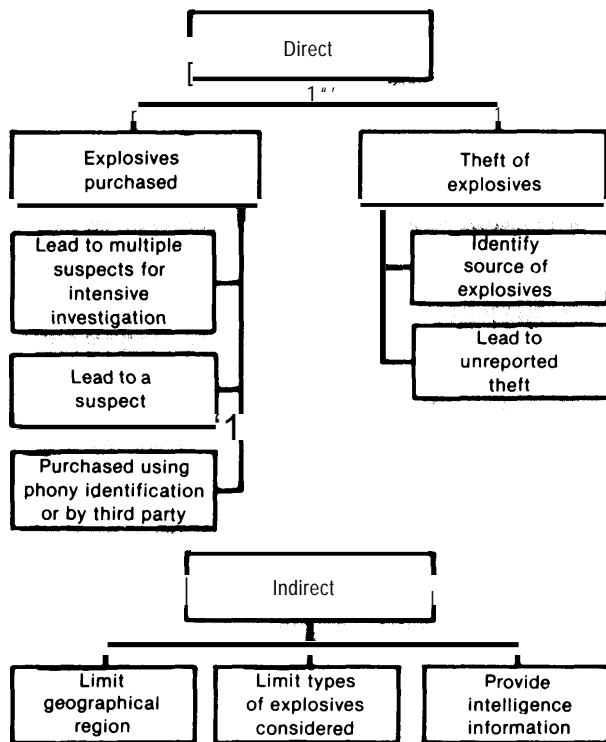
Direct

Explosives purchased

Theft of explosives

Lead to multiple suspects for intensive investigation

Lead to a suspect

Purchased using phony identification or by third party

Identify source of explosives

Lead to unreported theft

Indirect

Limit geographical region

Limit types of explosives considered

Provide intelligence information